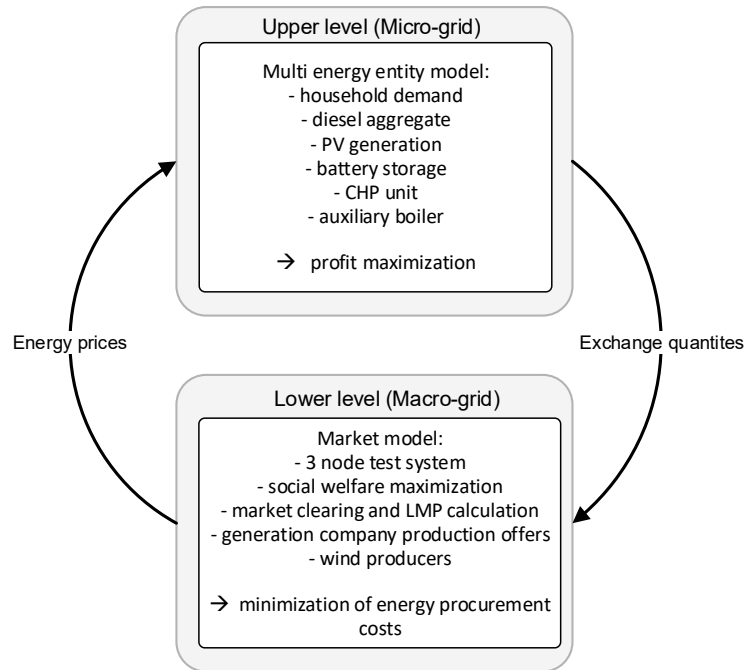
Upper level (Micro-grid)

Multi energy entity model:
- household demand
- diesel aggregate
- PV generation
- battery storage
- CHP unit
- auxiliary boiler

→ profit maximization

Energy prices

Exchange quantites

Lower level (Macro-grid)

Market model:
- 3 node test system
- social welfare maximization
- market clearing and LMP calculation
- generation company production offers
- wind producers

→ minimization of energy procurement costs